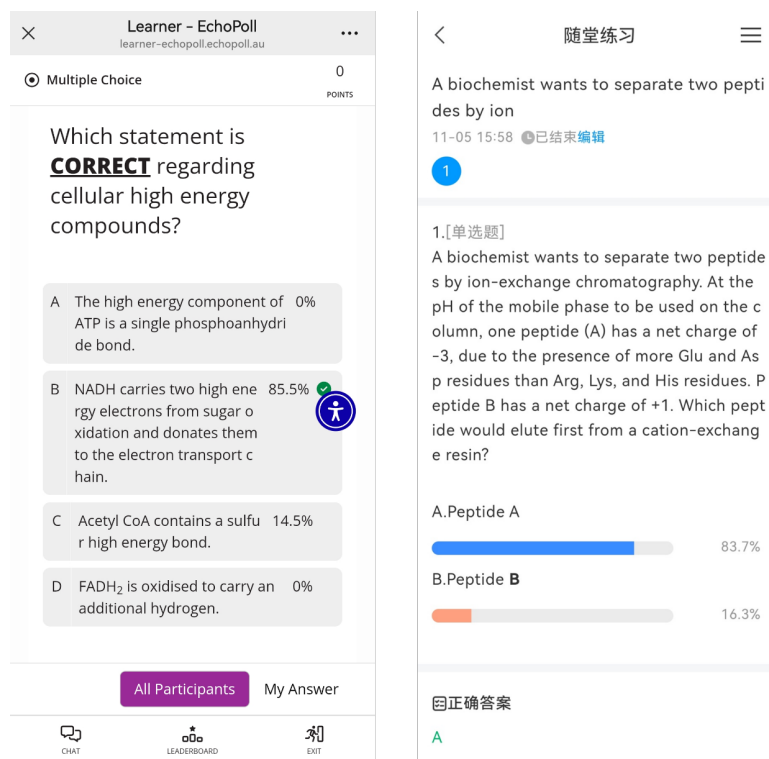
Learner - EchoPoll
learner-echopoll.echopoll.au

Multiple Choice
0
POINTS

Which statement is CORRECT regarding cellular high energy compounds?

A The high energy component of ATP is a single phosphoanhydride bond. 0%

B NADH carries two high energy electrons from sugar oxidation and donates them to the electron transport chain. 85.5%

C Acetyl CoA contains a sulfur high energy bond. 14.5%

D FADH$_2$ is oxidised to carry an additional hydrogen. 0%

All Participants
My Answer

CHAT
LEADERBOARD
EXIT

随堂练习

A biochemist wants to separate two peptides by ion
11-05 15:58 已结束 编辑
1

1.[单选题]
A biochemist wants to separate two peptides by ion-exchange chromatography. At the pH of the mobile phase to be used on the column, one peptide (A) has a net charge of -3, due to the presence of more Glu and Asp residues than Arg, Lys, and His residues. Peptide B has a net charge of +1. Which peptide would elute first from a cation-exchange resin?

A.Peptide A
83.7%
B.Peptide B
16.3%

正确答案
A